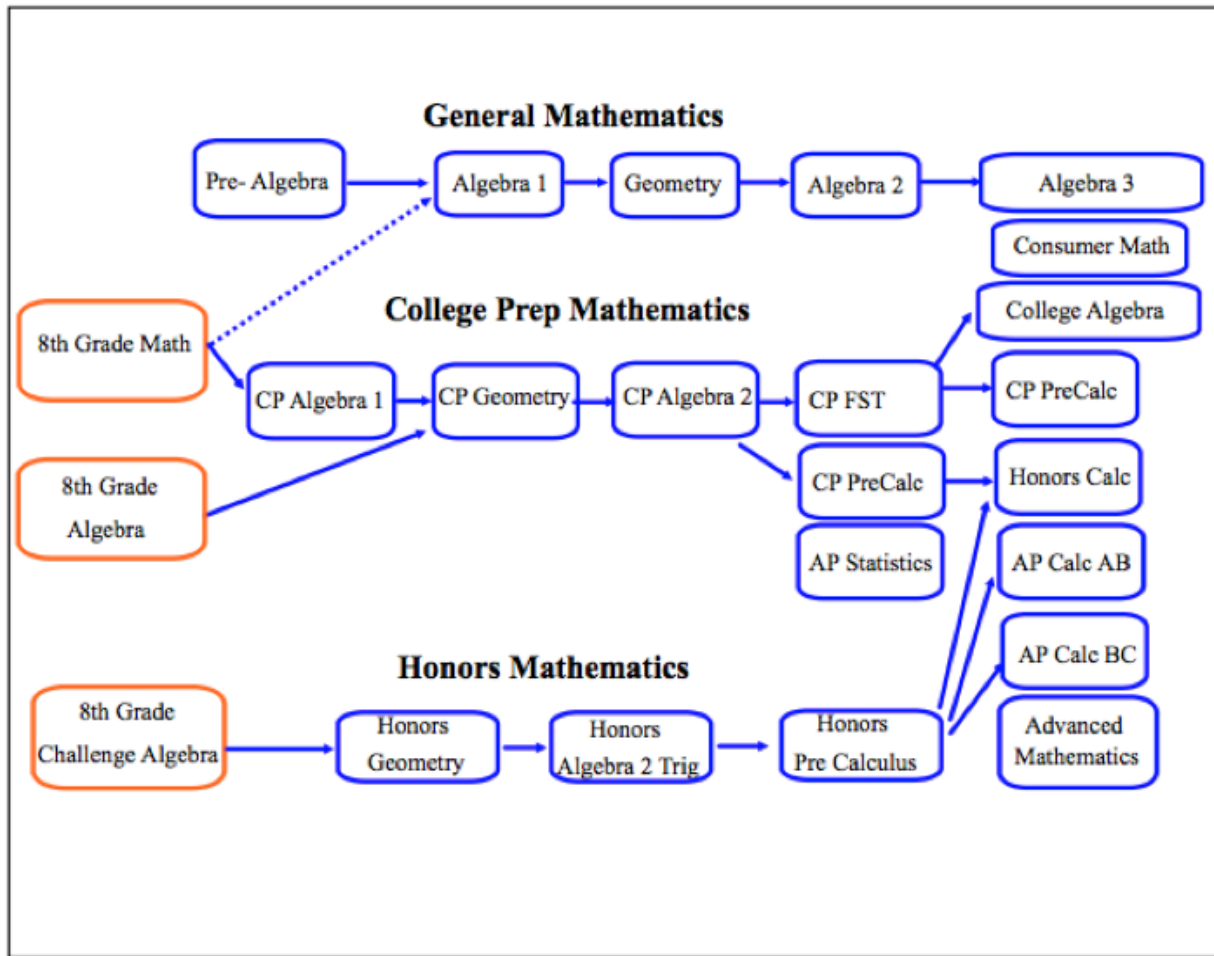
General Mathematics

Pre- Algebra

Algebra 1

Geometry

Algebra 2

Algebra 3

Consumer Math

College Prep Mathematics

8th Grade Math

College Algebra

CP Algebra 1

CP Geometry

CP Algebra 2

CP FST

CP PreCalc

8th Grade Algebra

CP PreCalc

Honors Calc

AP Statistics

AP Calc AB

Honors Mathematics

AP Calc BC

8th Grade Challenge Algebra

Honors Geometry

Honors Algebra 2 Trig

Honors Pre Calculus

Advanced Mathematics